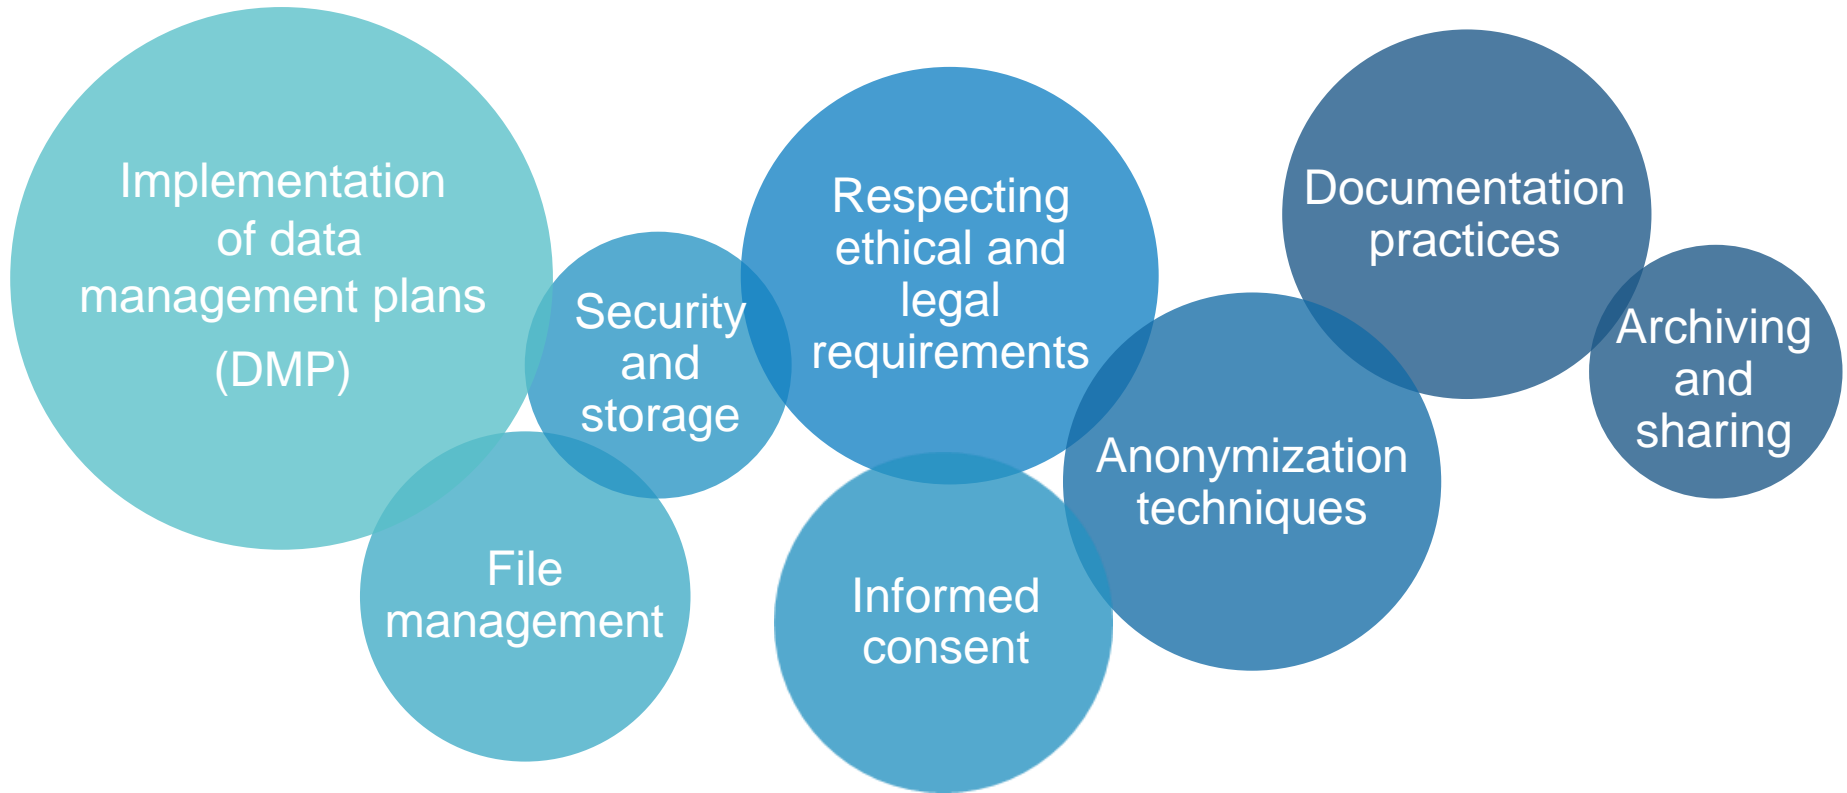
Implementation of data management plans (DMP)

Security and storage

File management

Respecting ethical and legal requirements

Informed consent

Anonymization techniques

Documentation practices

Archiving and sharing